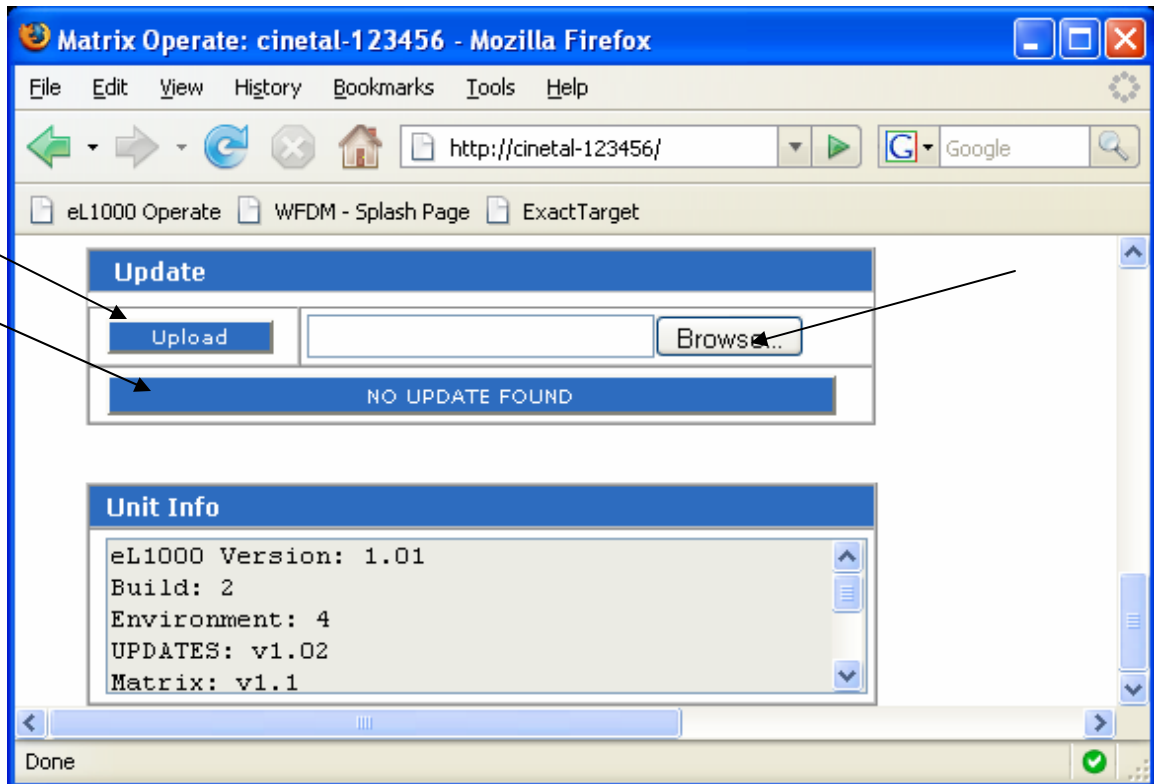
Matrix Operate: cinetal-123456 - Mozilla Firefox

File Edit View History Bookmarks Tools Help

http://cinetal-123456/

Google

eL1000 Operate WFDM - Splash Page ExactTarget

Update

Upload

Browse...

NO UPDATE FOUND

Unit Info

eL1000 Version: 1.01
Build: 2
Environment: 4
UPDATES: v1.02
Matrix: v1.1

Done